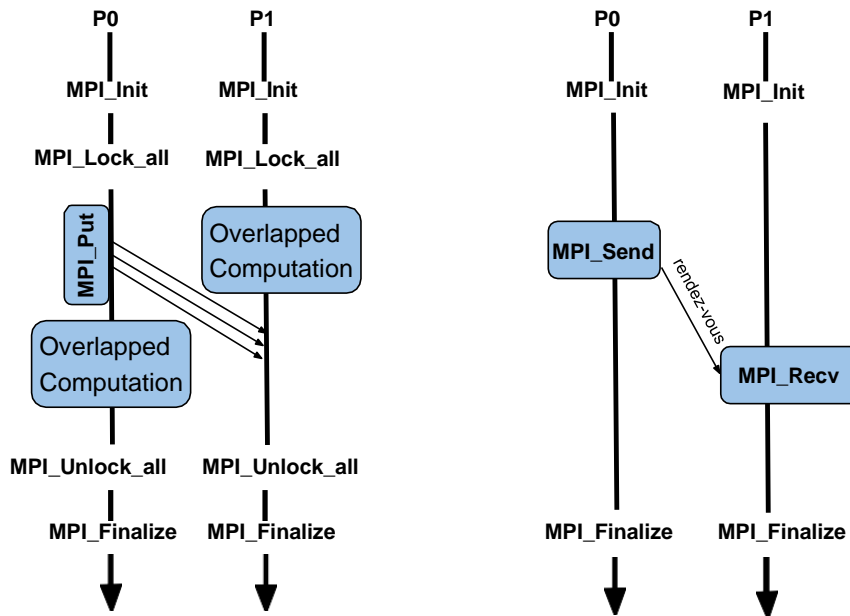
P0

P1

MPI_Init

MPI_Init

MPI_Lock_all

MPI_Lock_all

MPI_Put

Overlapped Computation

Overlapped Computation

MPI_Unlock_all

MPI_Unlock_all

MPI_Finalize

MPI_Finalize

P0

P1

MPI_Init

MPI_Init

MPI_Send

rendez-vous

MPI_Recv

MPI_Finalize

MPI_Finalize